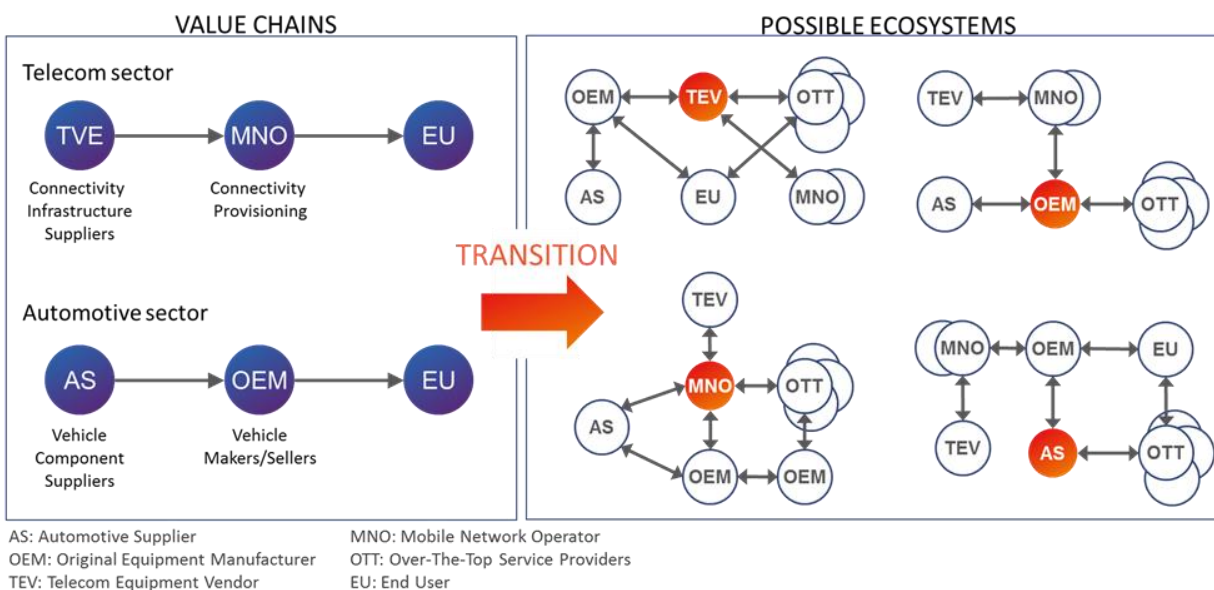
VALUE CHAINS

Telecom sector

TVE → MNO → EU

Connectivity Infrastructure Suppliers

Connectivity Provisioning

Automotive sector

AS → OEM → EU

Vehicle Component Suppliers

Vehicle Makers/Sellers

TRANSITION

POSSIBLE ECOSYSTEMS

OEM TEV OTT
AS EU MNO

TEV MNO
AS OEM OTT

TEV
MNO OTT
AS
OEM OEM

MNO OEM EU
TEV AS OTT

AS: Automotive Supplier
OEM: Original Equipment Manufacturer
TEV: Telecom Equipment Vendor

MNO: Mobile Network Operator
OTT: Over-The-Top Service Providers
EU: End User